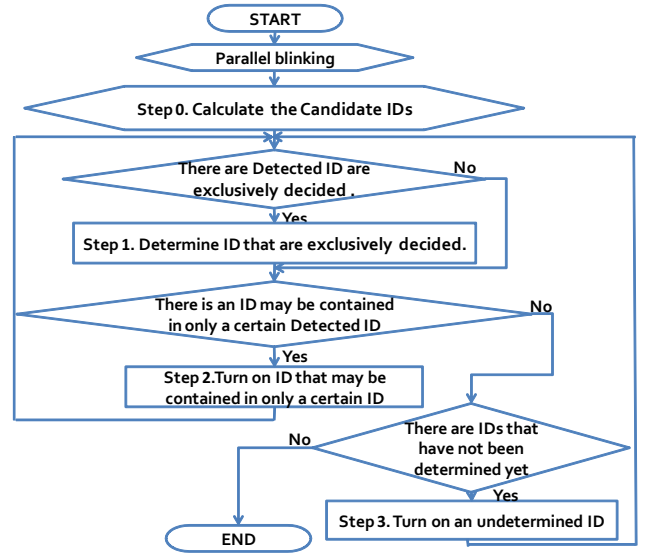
START

Parallel blinking

Step 0. Calculate the Candidate IDs

There are Detected ID are exclusively decided .

No

Yes

Step 1. Determine ID that are exclusively decided.

There is an ID may be contained in only a certain Detected ID

No

Yes

Step 2.Turn on ID that may be contained in only a certain ID

No

There are IDs that have not been determined yet

Yes

Step 3. Turn on an undetermined ID

END